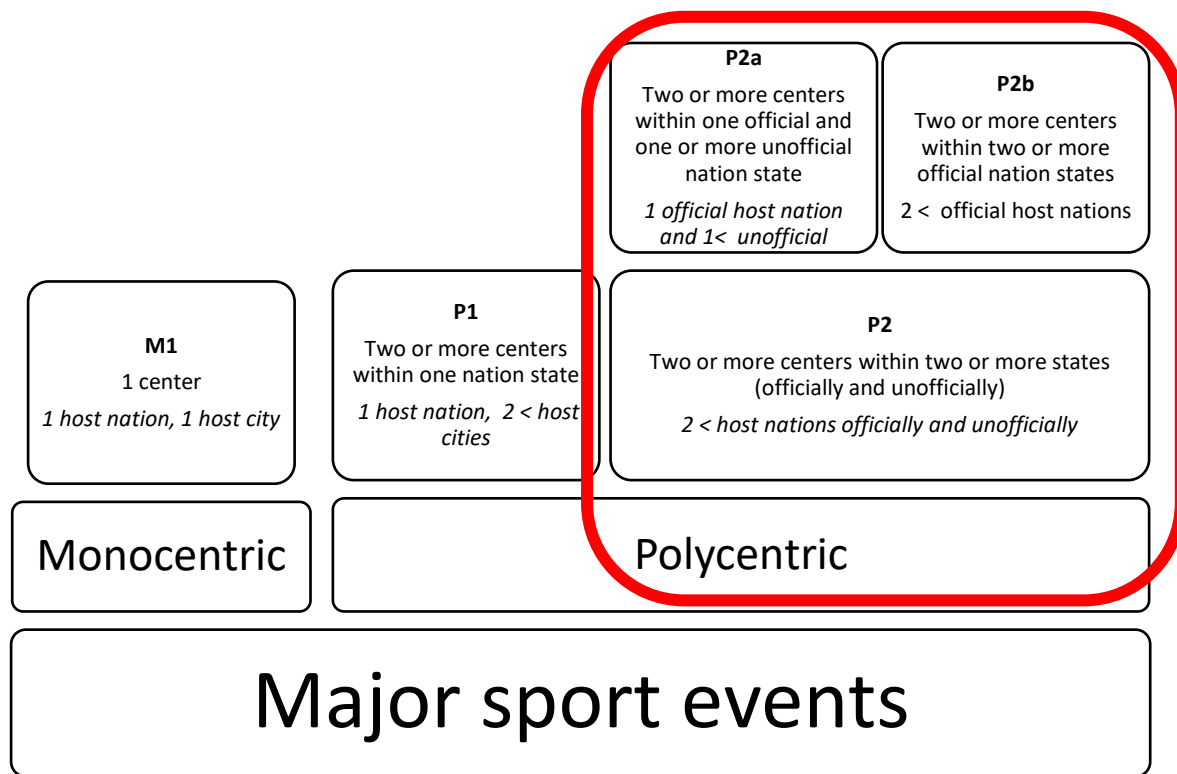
P2a
Two or more centers within one official and one or more unofficial nation state
1 official host nation and 1< unofficial

P2b
Two or more centers within two or more official nation states
2 < official host nations

M1
1 center
1 host nation, 1 host city

P1
Two or more centers within one nation state
1 host nation, 2 < host cities

P2
Two or more centers within two or more states (officially and unofficially)
2 < host nations officially and unofficially

Monocentric

Polycentric

Major sport events